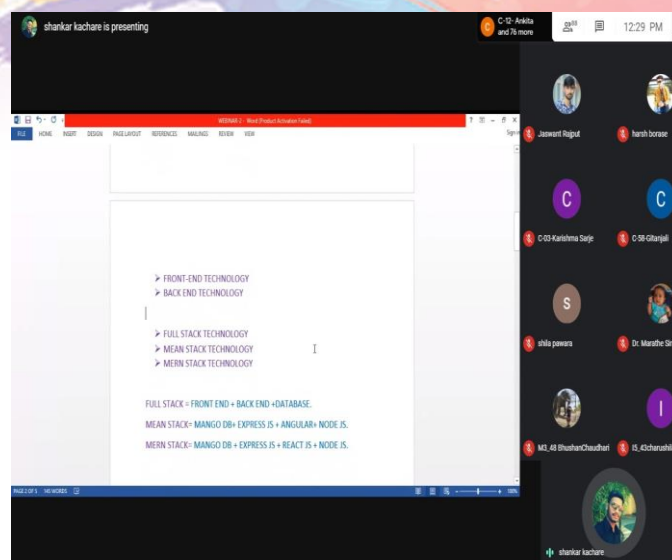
shankar kachare is presenting

C C-12- Ankita and 76 more

88

12:29 PM

WEBINAR-2 - Word (Product Activation Failed)

FILE HOME INSERT DESIGN PAGE LAYOUT REFERENCES MAILINGS REVIEW VIEW

Sign

➤ FRONT-END TECHNOLOGY
➤ BACK END TECHNOLOGY

➤ FULL STACK TECHNOLOGY
➤ MEAN STACK TECHNOLOGY
➤ MERN STACK TECHNOLOGY

FULL STACK = FRONT END + BACK END +DATABASE.

MEAN STACK= MANGO DB+ EXPRESS JS + ANGULAR+ NODE JS.

MERN STACK= MANGO DB + EXPRESS JS + REACT JS + NODE JS.

PAGE 2 OF 3 140 WORDS

Jaswant Rajput

harsh borase

C

C-03-Karishma Sarje

C

C-58-Gitanjali

S

shila pawara

Dr. Marathe Si

M3_48 BhushanChaudhari

I

I5_43charushil

shankar kachare